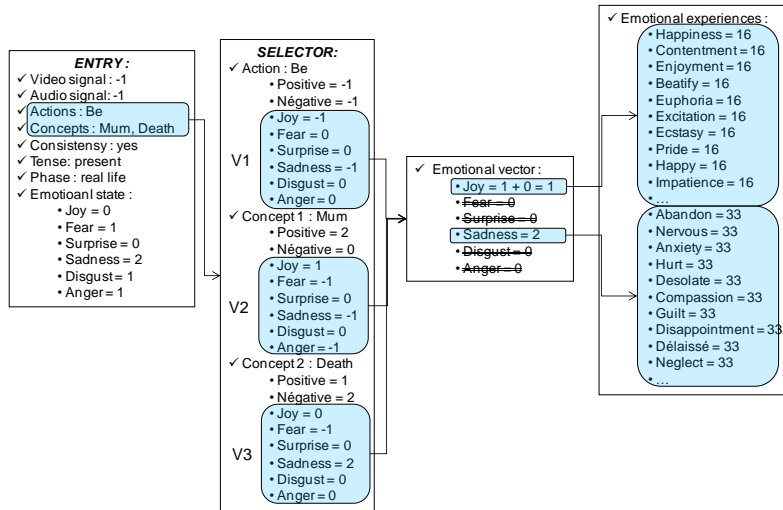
ENTRY :
✓ Video signal : -1
✓ Audio signal : -1
✓ Actions : Be
✓ Concepts : Mum, Death
✓ Consistensy : yes
✓ Tense : present
✓ Phase : real life
✓ Emotioanl state :
• Joy = 0
• Fear = 1
• Surprise = 0
• Sadness = 2
• Disgust = 1
• Anger = 1

SELECTOR:
✓ Action : Be
• Positive = -1
• Négative = -1
V1
• Joy = -1
• Fear = 0
• Surprise = 0
• Sadness = -1
• Disgust = 0
• Anger = 0
✓ Concept 1 : Mum
• Positive = 2
• Négative = 0
V2
• Joy = 1
• Fear = -1
• Surprise = 0
• Sadness = -1
• Disgust = 0
• Anger = -1
✓ Concept 2 : Death
• Positive = 1
• Négative = 2
V3
• Joy = 0
• Fear = -1
• Surprise = 0
• Sadness = 2
• Disgust = 0
• Anger = 0

✓ Emotional vector :
• Joy = 1 + 0 = 1
• ~~Fear = 0~~
• ~~Surprise = 0~~
• Sadness = 2
• ~~Disgust = 0~~
• ~~Anger = 0~~

✓ Emotional experiences :
• Happiness = 16
• Contentment = 16
• Enjoyment = 16
• Beatify = 16
• Euphoria = 16
• Excitation = 16
• Ecstasy = 16
• Pride = 16
• Happy = 16
• Impatience = 16
• …
• Abandon = 33
• Nervous = 33
• Anxiety = 33
• Hurt = 33
• Desolate = 33
• Compassion = 33
• Guilt = 33
• Disappointment = 33
• Délaissé = 33
• Neglect = 33
• …